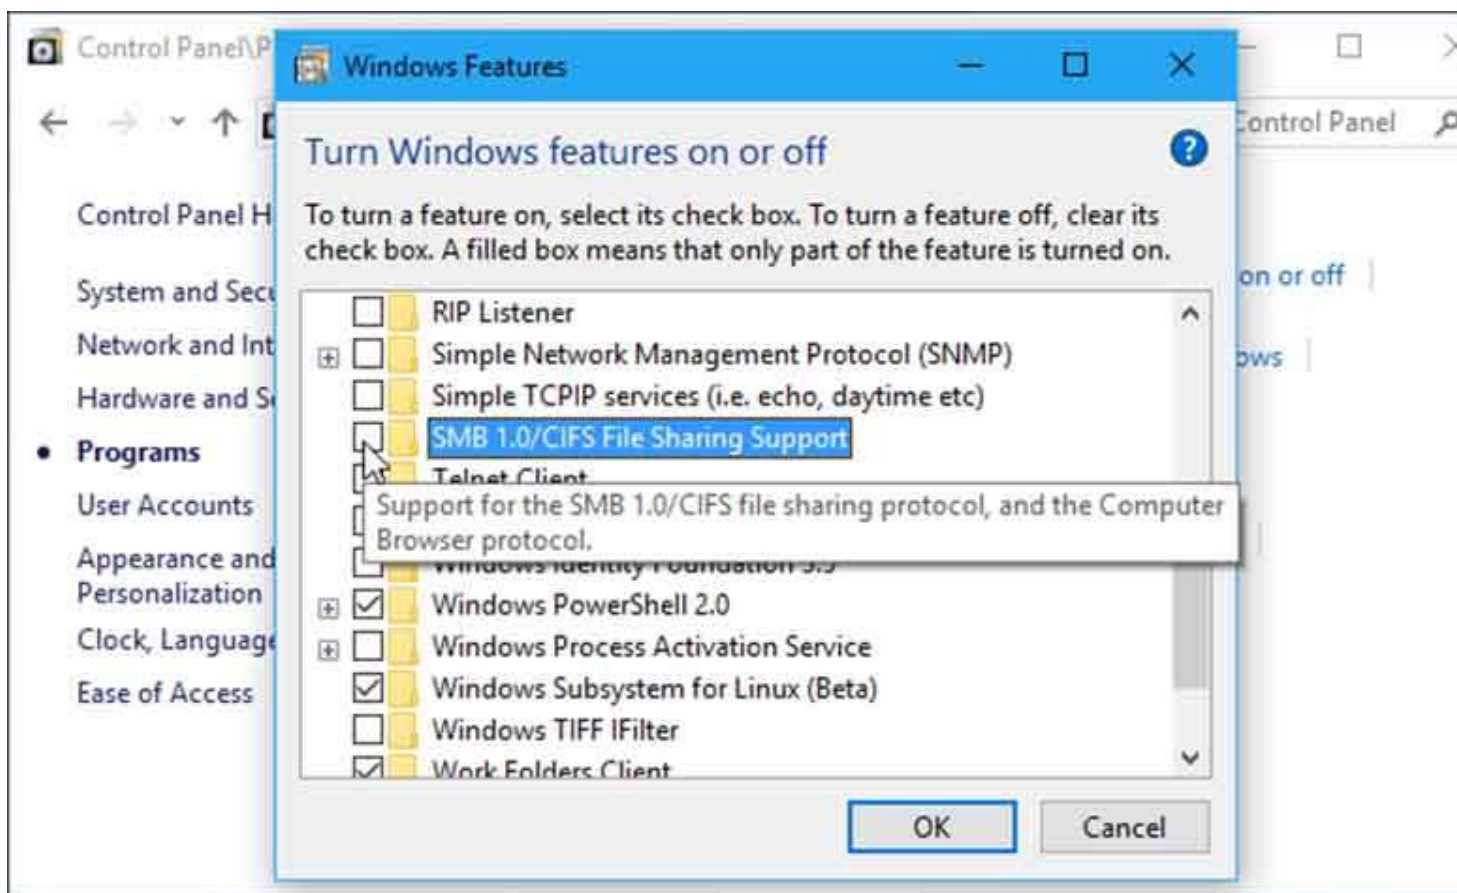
Control Panel\P

Control Panel

Control Panel H

System and Sec

Network and Int

Hardware and S

Programs

User Accounts

Appearance and Personalization

Clock, Language

Ease of Access

on or off

ows

Windows Features

Turn Windows features on or off

To turn a feature on, select its check box. To turn a feature off, clear its check box. A filled box means that only part of the feature is turned on.

RIP Listener

Simple Network Management Protocol (SNMP)

Simple TCPIP services (i.e. echo, daytime etc)

SMB 1.0/CIFS File Sharing Support

Telnet Client

Support for the SMB 1.0/CIFS file sharing protocol, and the Computer Browser protocol.

Windows Identity Foundation 3.5

Windows PowerShell 2.0

Windows Process Activation Service

Windows Subsystem for Linux (Beta)

Windows TIFF IFilter

Work Folders Client

OK

Cancel